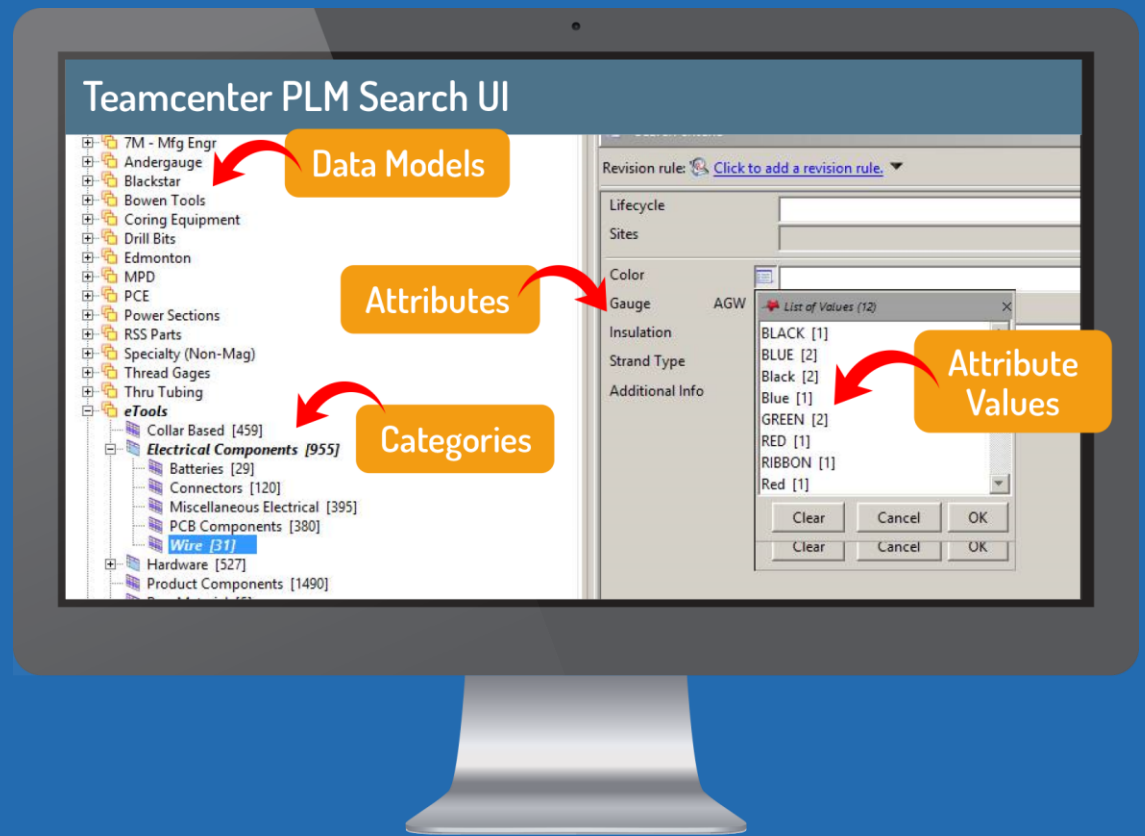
Teamcenter PLM Search UI

7M - Mfg Engr
Andergauge
Blackstar
Bowen Tools
Coring Equipment
Drill Bits
Edmonton
MPD
PCE
Power Sections
RSS Parts
Specialty (Non-Mag)
Thread Gages
Thru Tubing
eTools
Collar Based [459]
Electrical Components [955]
Batteries [29]
Connectors [120]
Miscellaneous Electrical [395]
PCB Components [380]
Wire [31]
Hardware [527]
Product Components [1490]
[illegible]

Data Models
Attributes
Categories
Attribute Values

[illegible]
Revision rule: Click to add a revision rule.
Lifecycle
Sites
Color
Gauge AGW
Insulation
Strand Type
Additional Info

List of Values (12)
BLACK [1]
BLUE [2]
Black [2]
Blue [1]
GREEN [2]
RED [1]
RIBBON [1]
Red [1]
Clear Cancel OK
Clear Cancel OK